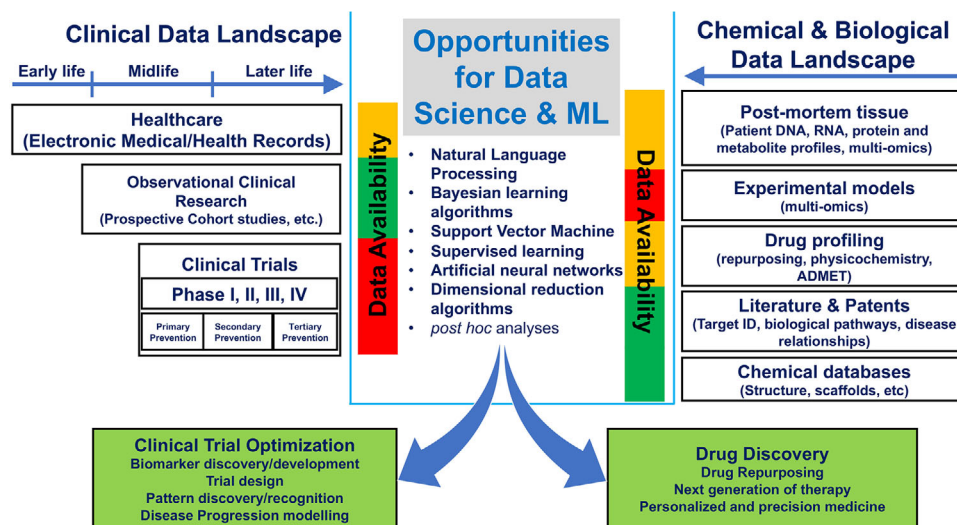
Clinical Data Landscape

Early life | Midlife | Later life

Healthcare
(Electronic Medical/Health Records)

Observational Clinical Research
(Prospective Cohort studies, etc.)

Clinical Trials
Phase I, II, III, IV

| Primary Prevention | Secondary Prevention | Tertiary Prevention |
|---|---|---|

Opportunities for Data Science & ML

Data Availability

- Natural Language Processing
- Bayesian learning algorithms
- Support Vector Machine
- Supervised learning
- Artificial neural networks
- Dimensional reduction algorithms
- *post hoc* analyses

Data Availability

Chemical & Biological Data Landscape

Post-mortem tissue
(Patient DNA, RNA, protein and metabolite profiles, multi-omics)

Experimental models
(multi-omics)

Drug profiling
(repurposing, physicochemistry, ADMET)

Literature & Patents
(Target ID, biological pathways, disease relationships)

Chemical databases
(Structure, scaffolds, etc)

Clinical Trial Optimization
Biomarker discovery/development
Trial design
Pattern discovery/recognition
Disease Progression modelling

Drug Discovery
Drug Repurposing
Next generation of therapy
Personalized and precision medicine